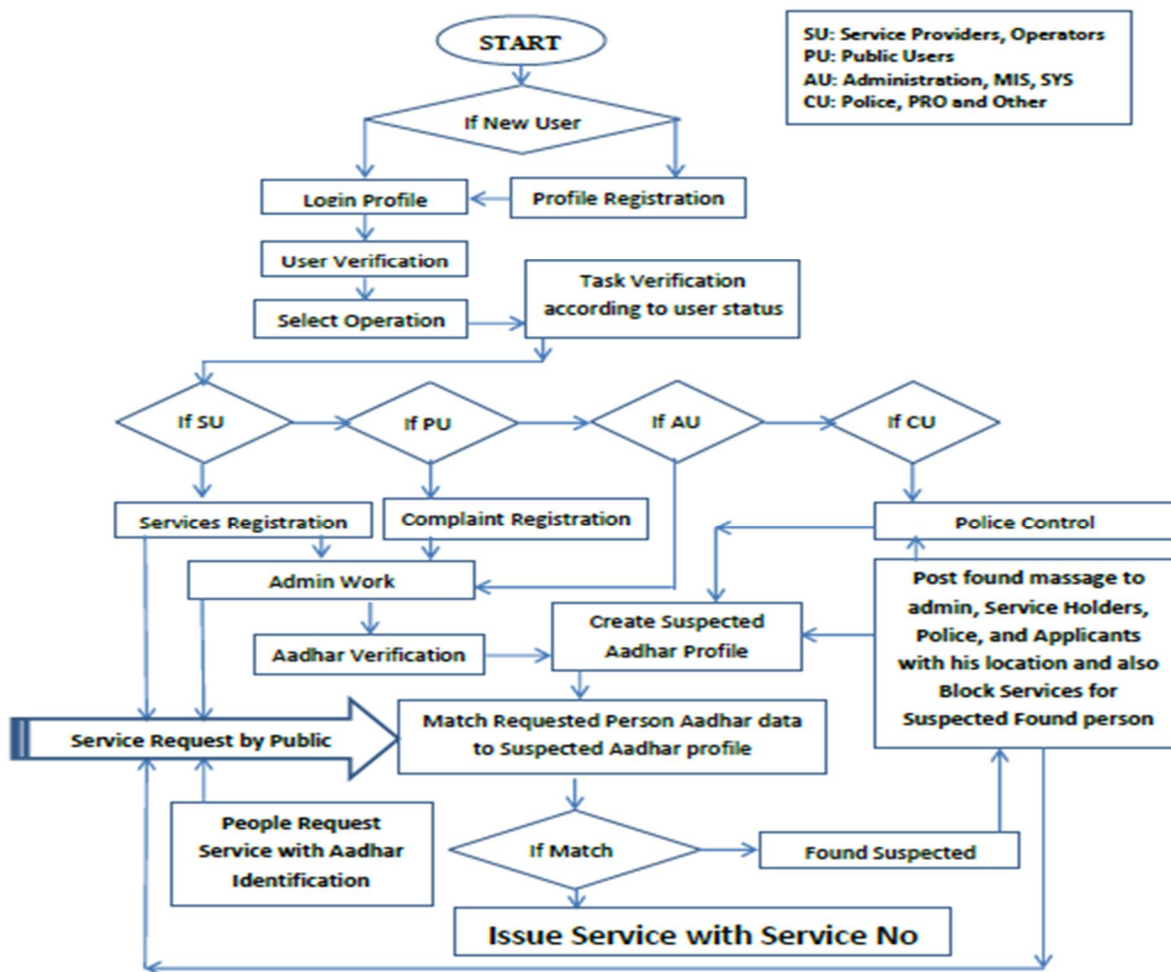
SU: Service Providers, Operators
PU: Public Users
AU: Administration, MIS, SYS
CU: Police, PRO and Other

START

If New User

Login Profile

Profile Registration

User Verification

Select Operation

Task Verification according to user status

If SU

If PU

If AU

If CU

Services Registration

Complaint Registration

Police Control

Admin Work

Post found massage to admin, Service Holders, Police, and Applicants with his location and also Block Services for Suspected Found person

Aadhar Verification

Create Suspected Aadhar Profile

Service Request by Public

Match Requested Person Aadhar data to Suspected Aadhar profile

People Request Service with Aadhar Identification

If Match

Found Suspected

Issue Service with Service No